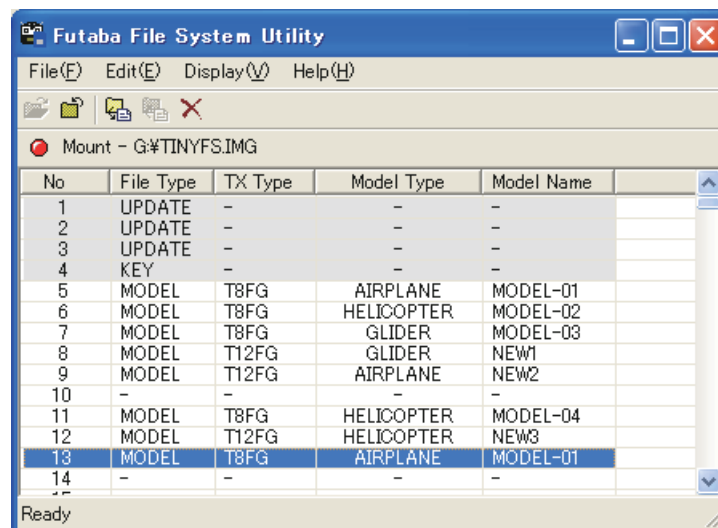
Futaba File System Utility

File(F) Edit(E) Display(V) Help(H)

Mount - G:¥TINYFS.IMG

| No | File Type | TX Type | Model Type | Model Name |
|---|---|---|---|---|
| 1 | UPDATE | - | - | - |
| 2 | UPDATE | - | - | - |
| 3 | UPDATE | - | - | - |
| 4 | KEY | - | - | - |
| 5 | MODEL | T8FG | AIRPLANE | MODEL-01 |
| 6 | MODEL | T8FG | HELICOPTER | MODEL-02 |
| 7 | MODEL | T8FG | GLIDER | MODEL-03 |
| 8 | MODEL | T12FG | GLIDER | NEW1 |
| 9 | MODEL | T12FG | AIRPLANE | NEW2 |
| 10 | - | - | - | - |
| 11 | MODEL | T8FG | HELICOPTER | MODEL-04 |
| 12 | MODEL | T12FG | HELICOPTER | NEW3 |
| 13 | MODEL | T8FG | AIRPLANE | MODEL-01 |
| 14 | - | - | - | - |

Ready